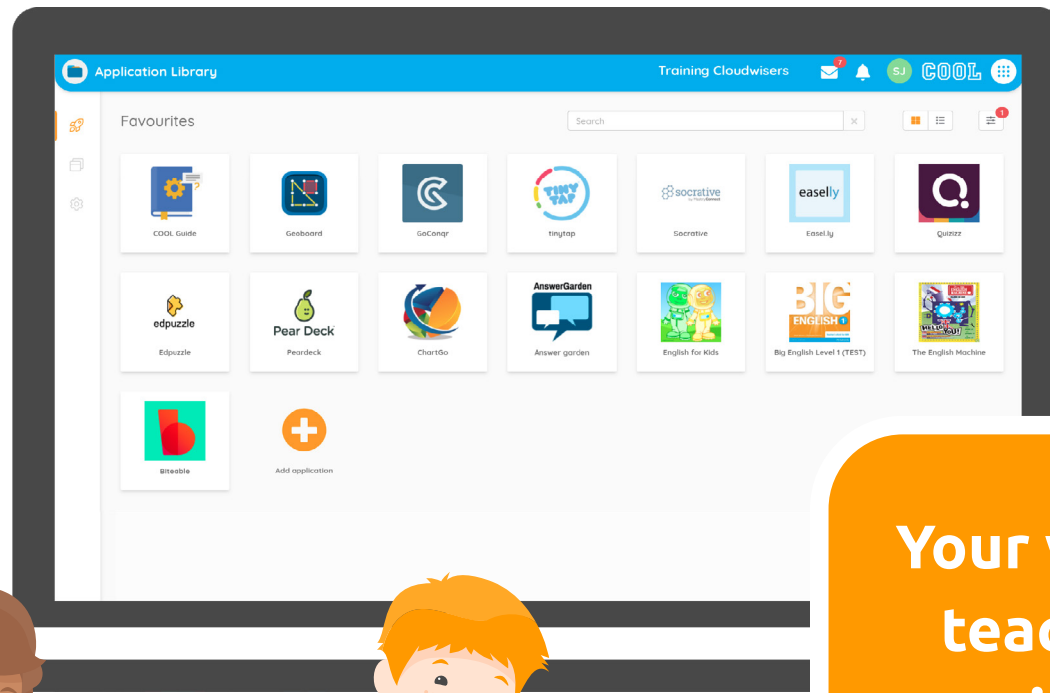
Application Library

Training Cloudwisers 7 SJ COOL

Favourites

Search

1

COOL Guide

Geoboard

GoConqr

TINY TAP

tinytap

socrative

Socrative

easelly

Easel.ly

Quizizz

edpuzzle

Edpuzzle

Pear Deck

Peardeck

ChartGo

AnswerGarden

Answer garden

English for Kids

BIG ENGLISH 1

Big English Level 1 (TEST)

The English Machine

Biteable

Add application

Your
tea